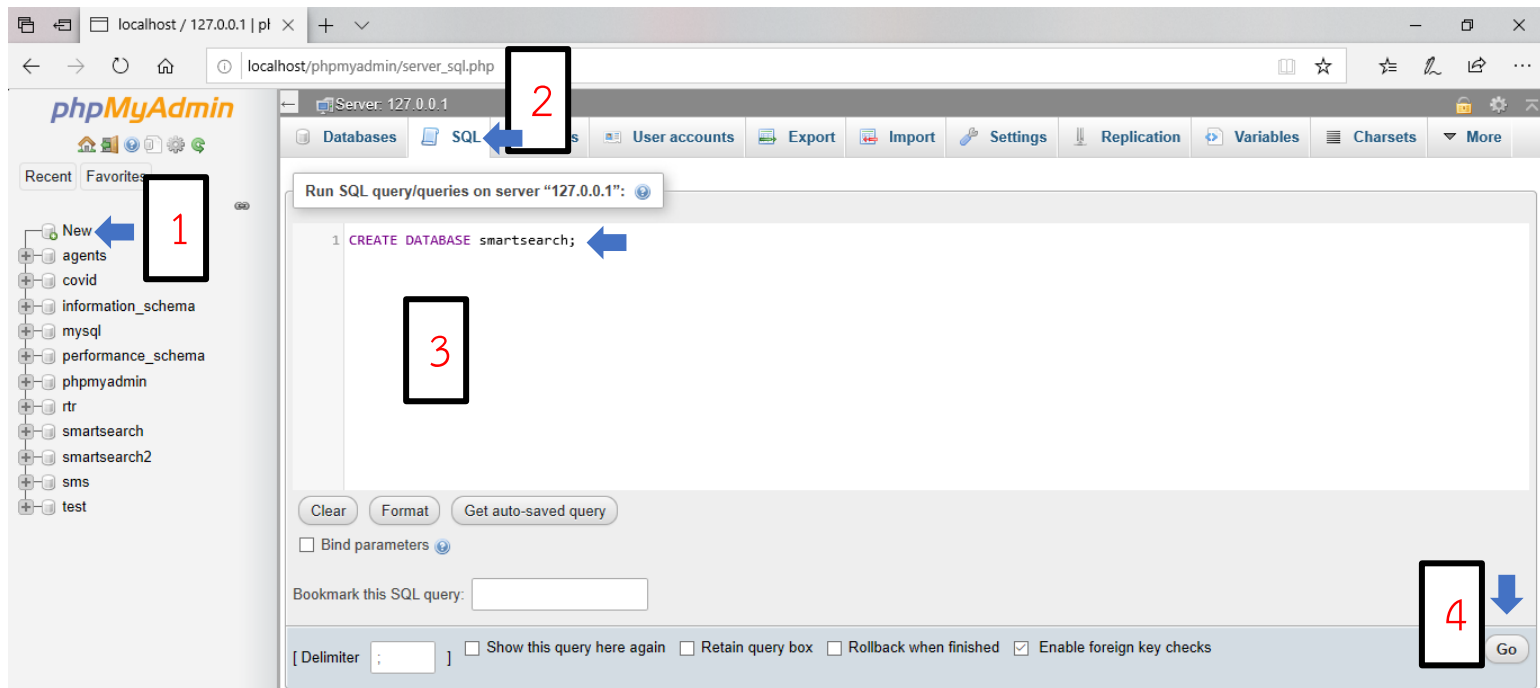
localhost / 127.0.0.1 | pł

localhost/phpmyadmin/server_sql.php

phpMyAdmin

Recent Favorites

New
agents
covid
information_schema
mysql
performance_schema
phpmyadmin
rtr
smartsearch
smartsearch2
sms
test

Server: 127.0.0.1

Databases SQL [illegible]s User accounts Export Import Settings Replication Variables Charsets More

1

2

Run SQL query/queries on server "127.0.0.1":

1 CREATE DATABASE smartsearch;

3

Clear Format Get auto-saved query

Bind parameters

Bookmark this SQL query:

4

[ Delimiter ; ] Show this query here again Retain query box Rollback when finished Enable foreign key checks

Go